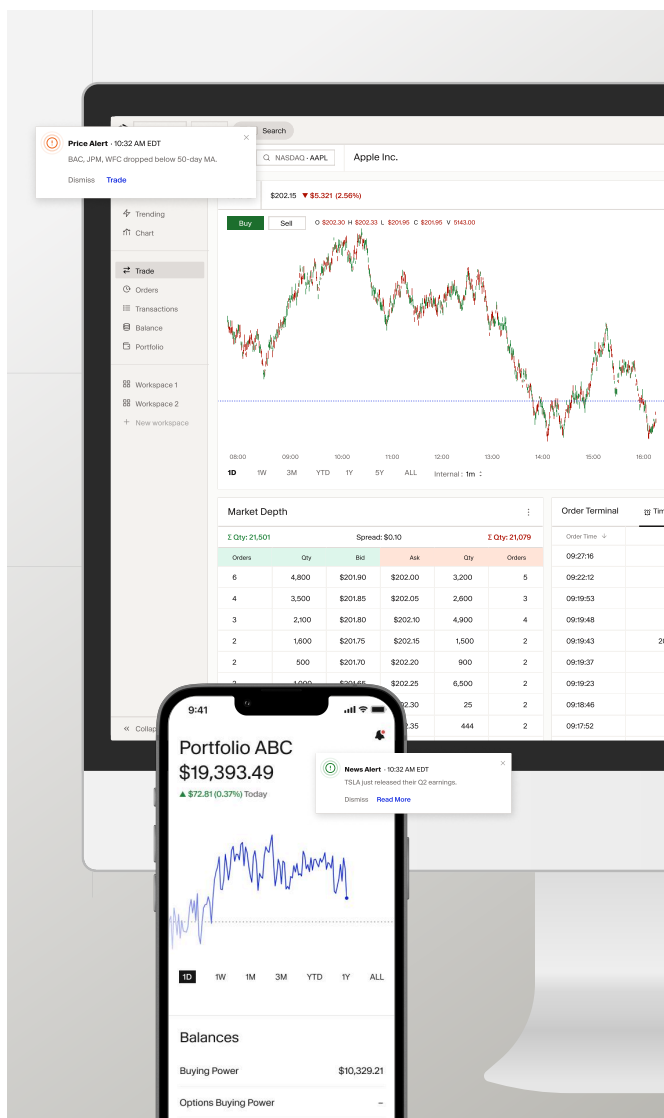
Price Alert · 10:32 AM EDT
BAC, JPM, WFC dropped below 50-day MA.
Dismiss Trade

Search

NASDAQ · AAPL
Apple Inc.

$202.15 ▼ $5.321 (2.56%)

Trending
Chart

Trade
Orders
Transactions
Balance
Portfolio

Workspace 1
Workspace 2
+ New workspace

Buy Sell O $202.30 H $202.33 L $201.95 C $201.95 V 5143.00

08:00 09:00 10:00 11:00 12:00 13:00 14:00 15:00 16:00

1D 1W 3M YTD 1Y 5Y ALL Interval : 1m

Market Depth

Σ Qty: 21,501 Spread: $0.10 Σ Qty: 21,079

| Orders | Qty | Bid | Ask | Qty | Orders |
|---|---|---|---|---|---|
| 6 | 4,800 | $201.90 | $202.00 | 3,200 | 5 |
| 4 | 3,500 | $201.85 | $202.05 | 2,600 | 3 |
| 3 | 2,100 | $201.80 | $202.10 | 4,900 | 4 |
| 2 | 1,600 | $201.75 | $202.15 | 1,500 | 2 |
| 2 | 500 | $201.70 | $202.20 | 900 | 2 |
| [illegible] | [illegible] | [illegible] | $202.25 | 6,500 | 2 |
| | | | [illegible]2.30 | 25 | 2 |
| | | | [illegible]2.35 | 444 | 2 |

Order Terminal

| Order Time |
|---|
| 09:27:16 |
| 09:22:12 |
| 09:19:53 |
| 09:19:48 |
| 09:19:43 |
| 09:19:37 |
| 09:19:23 |
| 09:18:46 |
| 09:17:52 |

Collap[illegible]

9:41
Portfolio ABC
$19,393.49
▲ $72.81 (0.37%) Today

News Alert · 10:32 AM EDT
TSLA just released their Q2 earnings.
Dismiss Read More

1D 1W 1M 3M YTD 1Y ALL

Balances
Buying Power $10,329.21
Options Buying Power –